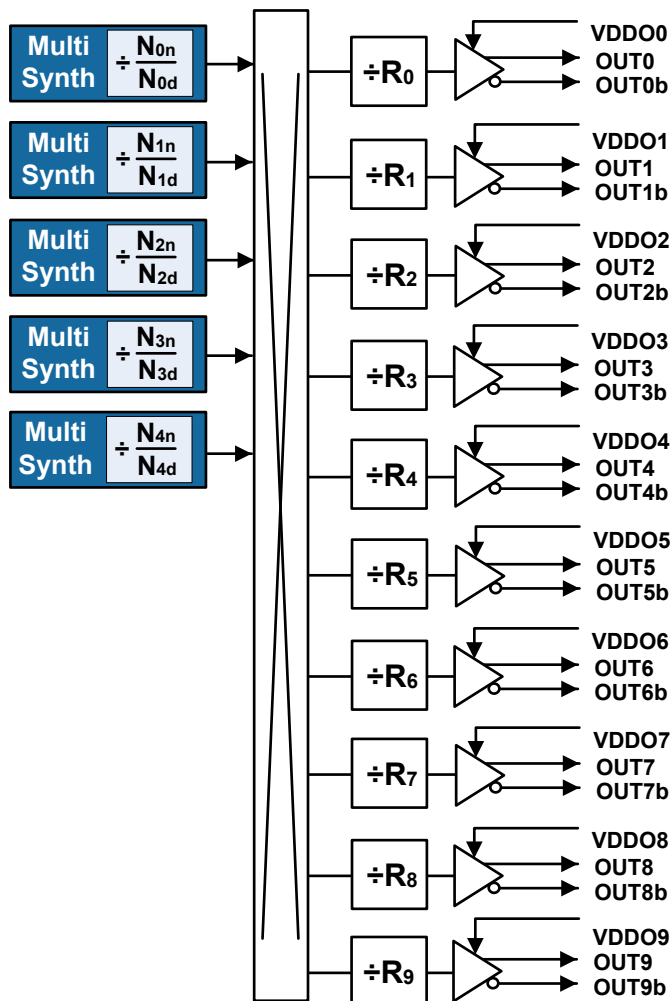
Multi Synth $\div \frac{N_{0n}}{N_{0d}}$

Multi Synth $\div \frac{N_{1n}}{N_{1d}}$

Multi Synth $\div \frac{N_{2n}}{N_{2d}}$

Multi Synth $\div \frac{N_{3n}}{N_{3d}}$

Multi Synth $\div \frac{N_{4n}}{N_{4d}}$

$\div R_0$ VDDO0 OUT0 OUT0b

$\div R_1$ VDDO1 OUT1 OUT1b

$\div R_2$ VDDO2 OUT2 OUT2b

$\div R_3$ VDDO3 OUT3 OUT3b

$\div R_4$ VDDO4 OUT4 OUT4b

$\div R_5$ VDDO5 OUT5 OUT5b

$\div R_6$ VDDO6 OUT6 OUT6b

$\div R_7$ VDDO7 OUT7 OUT7b

$\div R_8$ VDDO8 OUT8 OUT8b

$\div R_9$ VDDO9 OUT9 OUT9b